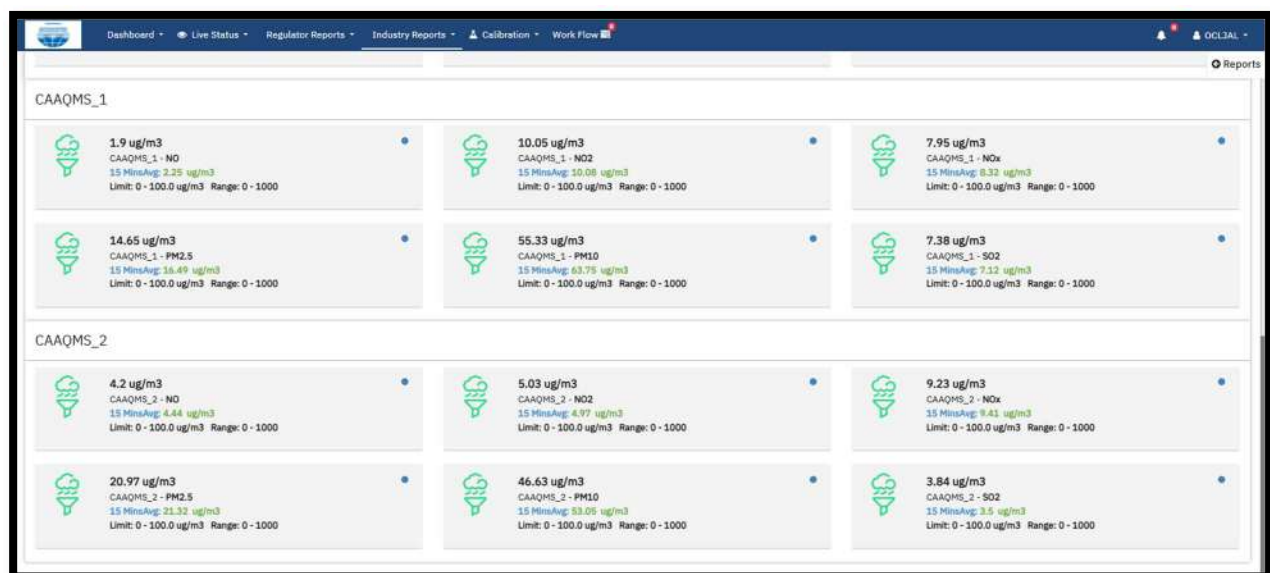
Dashboard • Live Status • Regulator Reports • Industry Reports • Calibration • Work Flow

OCL3AL •

Reports

CAAQMS_1

1.9 ug/m3
CAAQMS_1 - NO
15 MinsAvg: 2.25 ug/m3
Limit: 0 - 100.0 ug/m3 Range: 0 - 1000

10.05 ug/m3
CAAQMS_1 - NO2
15 MinsAvg: 10.08 ug/m3
Limit: 0 - 100.0 ug/m3 Range: 0 - 1000

7.95 ug/m3
CAAQMS_1 - NOx
15 MinsAvg: 8.32 ug/m3
Limit: 0 - 100.0 ug/m3 Range: 0 - 1000

14.65 ug/m3
CAAQMS_1 - PM2.5
15 MinsAvg: 16.49 ug/m3
Limit: 0 - 100.0 ug/m3 Range: 0 - 1000

55.33 ug/m3
CAAQMS_1 - PM10
15 MinsAvg: 63.75 ug/m3
Limit: 0 - 100.0 ug/m3 Range: 0 - 1000

7.38 ug/m3
CAAQMS_1 - SO2
15 MinsAvg: 7.12 ug/m3
Limit: 0 - 100.0 ug/m3 Range: 0 - 1000

CAAQMS_2

4.2 ug/m3
CAAQMS_2 - NO
15 MinsAvg: 4.44 ug/m3
Limit: 0 - 100.0 ug/m3 Range: 0 - 1000

5.03 ug/m3
CAAQMS_2 - NO2
15 MinsAvg: 4.97 ug/m3
Limit: 0 - 100.0 ug/m3 Range: 0 - 1000

9.23 ug/m3
CAAQMS_2 - NOx
15 MinsAvg: 9.41 ug/m3
Limit: 0 - 100.0 ug/m3 Range: 0 - 1000

20.97 ug/m3
CAAQMS_2 - PM2.5
15 MinsAvg: 21.32 ug/m3
Limit: 0 - 100.0 ug/m3 Range: 0 - 1000

46.63 ug/m3
CAAQMS_2 - PM10
15 MinsAvg: 53.05 ug/m3
Limit: 0 - 100.0 ug/m3 Range: 0 - 1000

3.84 ug/m3
CAAQMS_2 - SO2
15 MinsAvg: 3.5 ug/m3
Limit: 0 - 100.0 ug/m3 Range: 0 - 1000